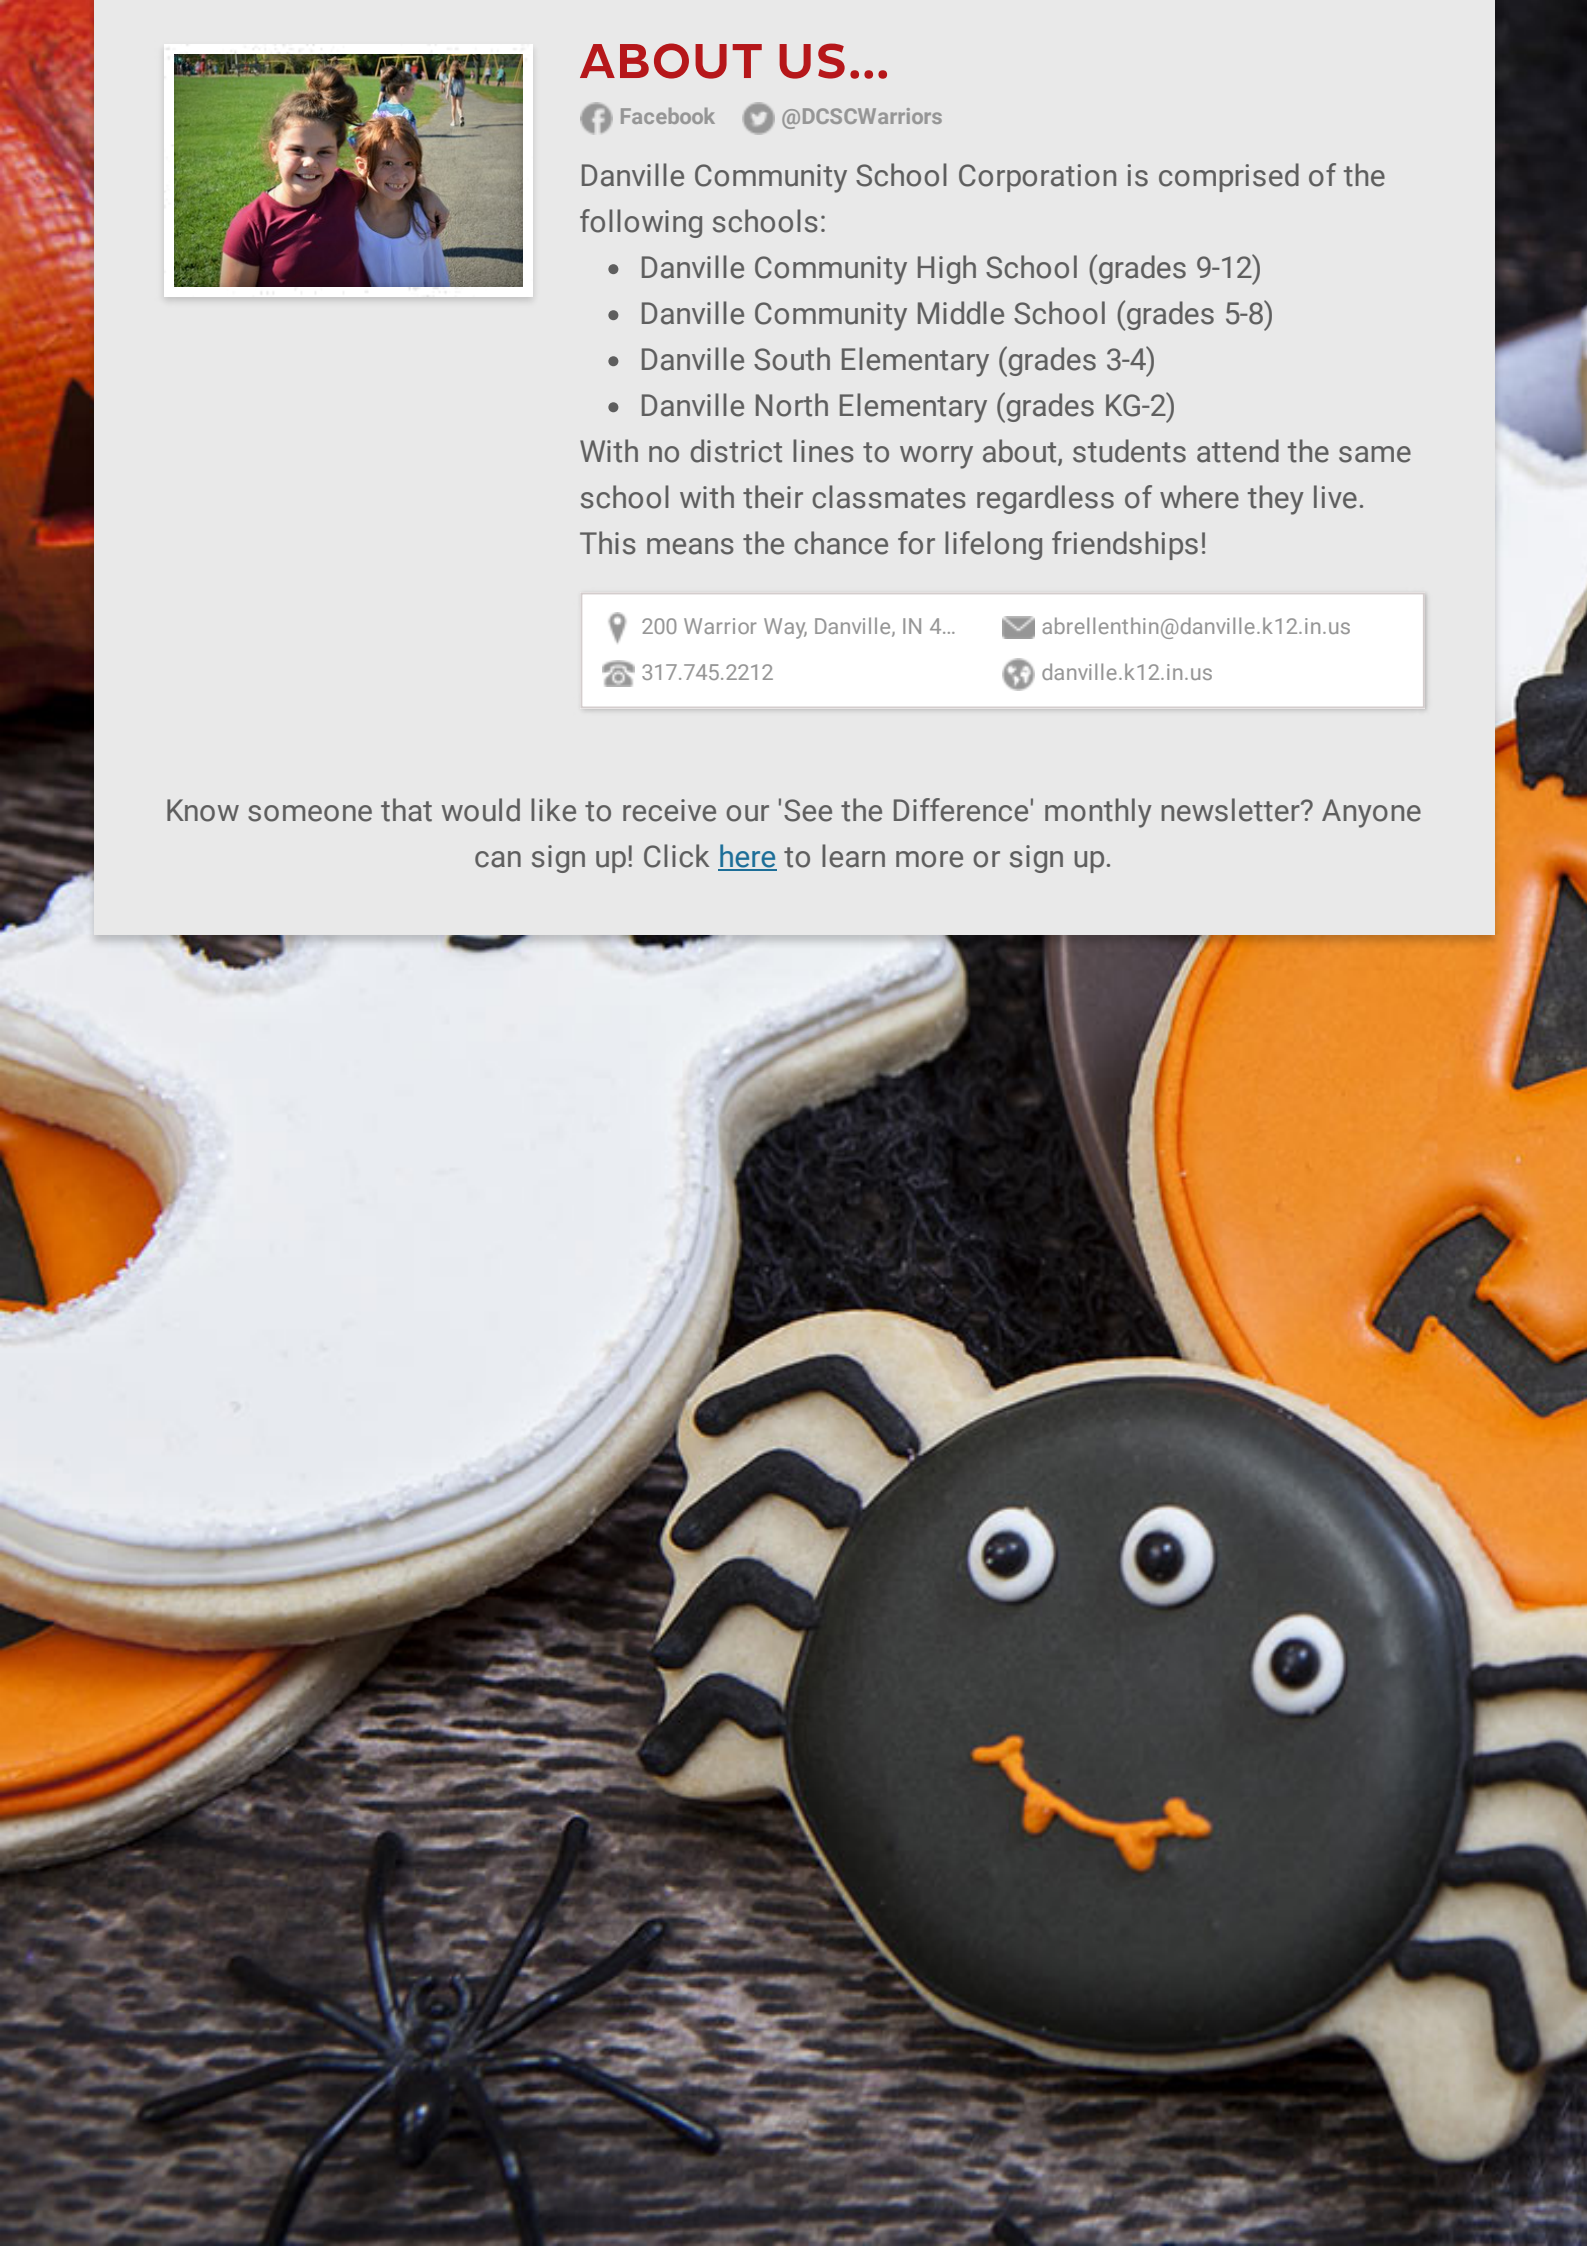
ABOUT US...

Facebook @DCSCWarriors

Danville Community School Corporation is comprised of the following schools:

- Danville Community High School (grades 9-12)
- Danville Community Middle School (grades 5-8)
- Danville South Elementary (grades 3-4)
- Danville North Elementary (grades KG-2)

With no district lines to worry about, students attend the same school with their classmates regardless of where they live. This means the chance for lifelong friendships!

200 Warrior Way, Danville, IN 4...
abrellenthin@danville.k12.in.us
317.745.2212
danville.k12.in.us

Know someone that would like to receive our 'See the Difference' monthly newsletter? Anyone can sign up! Click here to learn more or sign up.